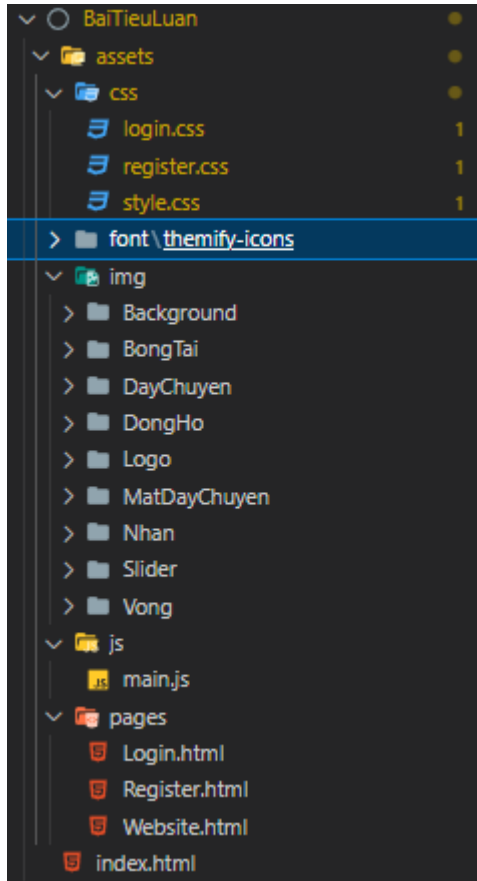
BaiTieuLuan
assets
css
login.css 1
register.css 1
style.css 1
font \ themify-icons
img
Background
BongTai
DayChuyen
DongHo
Logo
MatDayChuyen
Nhan
Slider
Vong
js
JS main.js
pages
Login.html
Register.html
Website.html
index.html